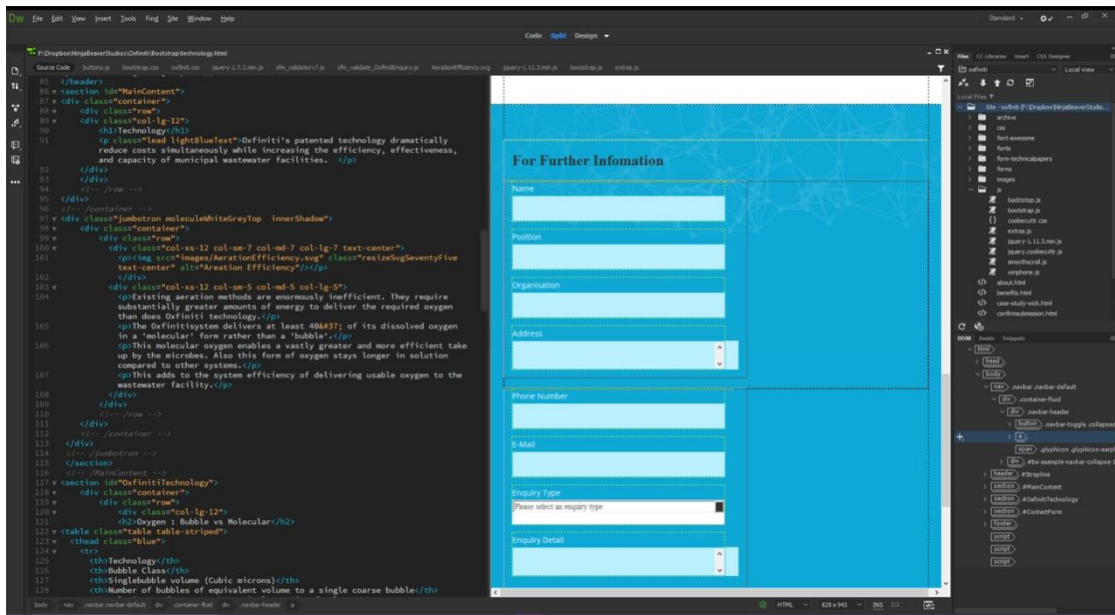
Dw File Edit View Insert Tools Find Site Window Help

Standard

Code Split Design

F:\Dropbox\NinjaBeaverStudios\Oxfiniti\Bootstrap\technology.html

Source Code buttons.js bootstrap.css oxfiniti.css jquery-1.7.1.min.js sfm_validatorv7.js sfm_validate_OxfinitiEnquiry.js AerationEfficiency.svg jquery-1.11.3.min.js bootstrap.js extras.js

85 </header>
86 <section id="MainContent">
87 <div class="container">
88 <div class="row">
89 <div class="col-lg-12">
90 <h1>Technology</h1>
91 <p class="lead lightBlueText">Oxfiniti's patented technology dramatically reduce costs simultaneously while increasing the efficiency, effectiveness, and capacity of municipal wastewater facilities. </p>
92 </div>
93 </div>
94 <!-- /row -->
95 </div>
96 <!-- /container -->
97 <div class="jumbotron moleculeWhiteGreyTop innerShadow">
98 <div class="container">
99 <div class="row">
100 <div class="col-xs-12 col-sm-7 col-md-7 col-lg-7 text-center">
101 <p><img src="images/AerationEfficiency.svg" class="resizeSvgSeventyFive text-center" alt="Areation Efficiency"/></p>
102 </div>
103 <div class="col-xs-12 col-sm-5 col-md-5 col-lg-5">
104 <p>Existing aeration methods are enormously inefficient. They require substantially greater amounts of energy to deliver the required oxygen than does Oxfiniti technology.</p>
105 <p>The Oxfinitisystem delivers at least 40&#37; of its dissolved oxygen in a 'molecular' form rather than a 'bubble'.</p>
106 <p>This molecular oxygen enables a vastly greater and more efficient take up by the microbes. Also this form of oxygen stays longer in solution compared to other systems.</p>
107 <p>This adds to the system efficiency of delivering usable oxygen to the wastewater facility.</p>
108 </div>
109 </div>
110 <!-- /row -->
111 </div>
112 <!-- /container -->
113 </div>
114 <!-- /jumbotron -->
115 </section>
116 <!-- /MainContent -->
117 <section id="OxfinitiTechnology">
118 <div class="container">
119 <div class="row">
120 <div class="col-lg-12">
121 <h2>Oxygen : Bubble vs Molecular</h2>
122 <table class="table table-striped">
123 <thead class="blue">
124 <tr>
125 <th>Technology</th>
126 <th>Bubble Class</th>
127 <th>Singlebubble volume (Cubic microns)</th>
128 <th>Number of bubbles of equivalent volume to a single coarse bubble</th>

For Further Infomation

Name

Position

Organisation

Address

Phone Number

E-Mail

Enquiry Type

Please select an enquiry type

Enquiry Detail

body nav .navbar.navbar-default div .container-fluid div .navbar-header a

HTML 828 x 943 INS 1:1

Files CC Libraries Insert CSS Designer

oxfiniti Local view

Local Files

Site - oxfiniti (F:\Dropbox\NinjaBeaverStudio...

archive
css
font-awesome
fonts
form-technicalpapers
forms
images
js
backtotop.js
bootstrap.js
cookiecuttr.css
extras.js
jquery-1.11.3.min.js
jquery.cookiecuttr.js
smoothscroll.js
winphone.js
about.html
benefits.html
case-study-wick.html
confirmsubmission.html

DOM Assets Snippets

html
head
body
nav .navbar.navbar-default
div .container-fluid
div .navbar-header
button .navbar-toggle.collapsed
a
span .glyphicon.glyphicon-earp
div #bs-example-navbar-collapse-1
header #Strapline
section #MainContent
section #OxfinitiTechnology
section #ContactForm
footer
script
script
script